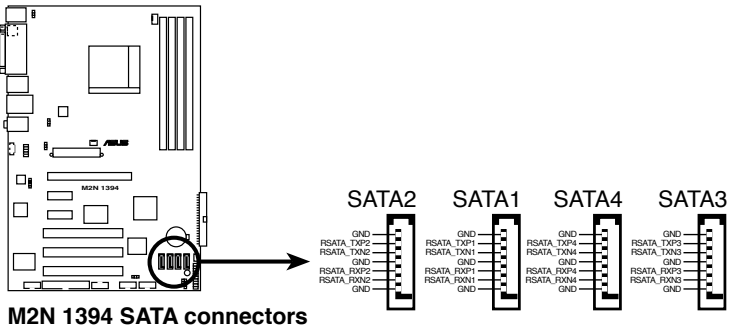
M2N 1394

SATA2
GND
RSATA_TXP2
RSATA_TXN2
GND
RSATA_RXP2
RSATA_RXN2
GND

SATA1
GND
RSATA_TXP1
RSATA_TXN1
GND
RSATA_RXP1
RSATA_RXN1
GND

SATA4
GND
RSATA_TXP4
RSATA_TXN4
GND
RSATA_RXP4
RSATA_RXN4
GND

SATA3
GND
RSATA_TXP3
RSATA_TXN3
GND
RSATA_RXP3
RSATA_RXN3
GND

M2N 1394 SATA connectors